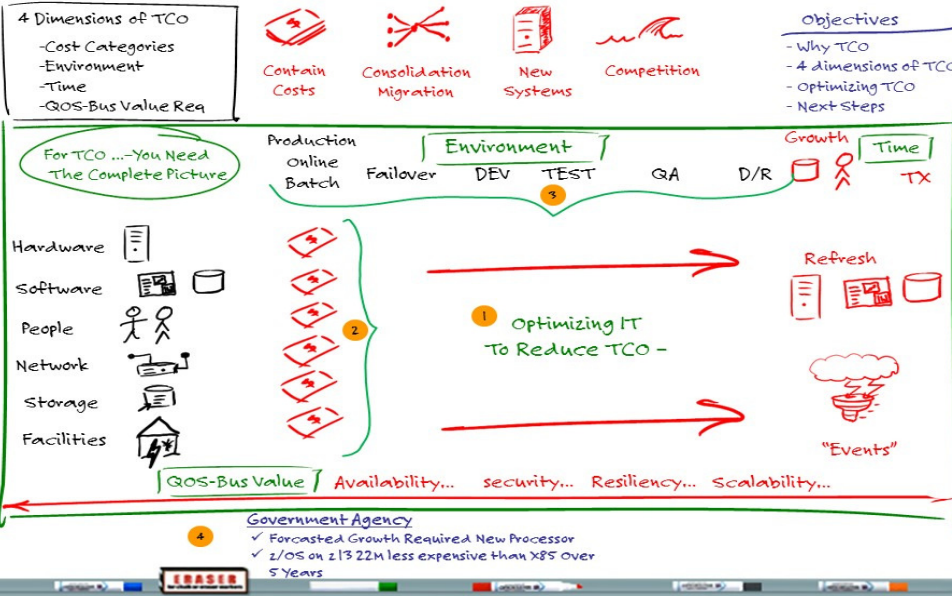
4 Dimensions of TCO
-Cost Categories
-Environment
-Time
-QOS-Bus Value Req

Contain Costs

Consolidation Migration

New Systems

Competition

Objectives
- Why TCO
- 4 dimensions of TCO
- Optimizing TCO
- Next Steps

For TCO ...-You Need The Complete Picture

Production
Online
Batch

Environment

Failover DEV TEST QA D/R

3

Growth

Time

TX

Hardware
Software
People
Network
Storage
Facilities

2

1

Optimizing IT To Reduce TCO -

Refresh

"Events"

QOS-Bus Value Availability... security... Resiliency... Scalability...

4

Government Agency
✓ Forcasted Growth Required New Processor
✓ z/OS on z13 22M less expensive than X85 Over 5 Years

ERASER